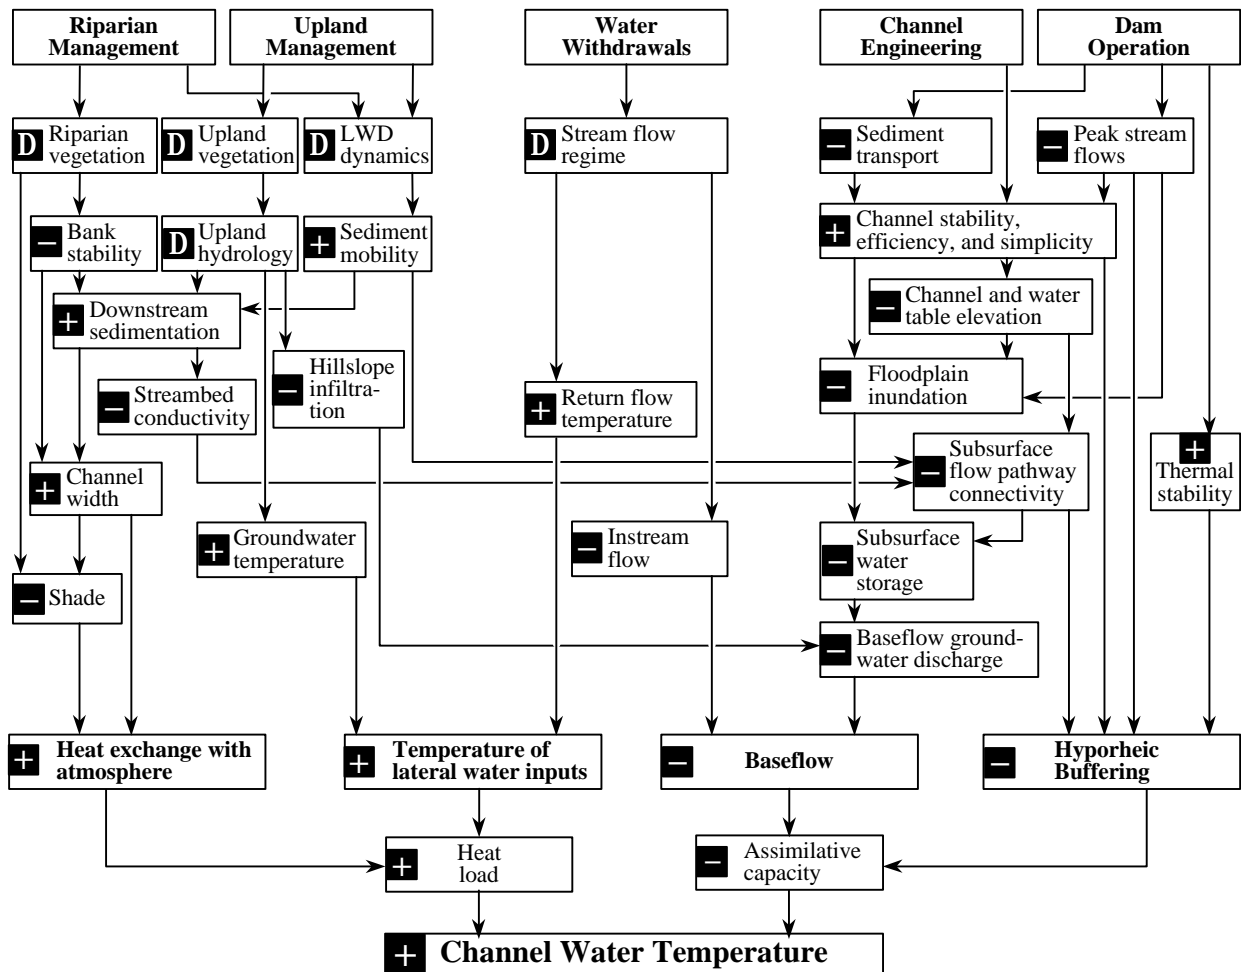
Riparian Management

Upland Management

Water Withdrawals

Channel Engineering

Dam Operation

D Riparian vegetation

D Upland vegetation

D LWD dynamics

D Stream flow regime

− Sediment transport

− Peak stream flows

− Bank stability

D Upland hydrology

+ Sediment mobility

+ Channel stability, efficiency, and simplicity

+ Downstream sedimentation

− Channel and water table elevation

− Hillslope infiltration

− Streambed conductivity

+ Return flow temperature

− Floodplain inundation

+ Channel width

− Subsurface flow pathway connectivity

+ Thermal stability

+ Groundwater temperature

− Instream flow

− Subsurface water storage

− Shade

− Baseflow groundwater discharge

+ Heat exchange with atmosphere

+ Temperature of lateral water inputs

− Baseflow

− Hyporheic Buffering

+ Heat load

− Assimilative capacity

+ Channel Water Temperature